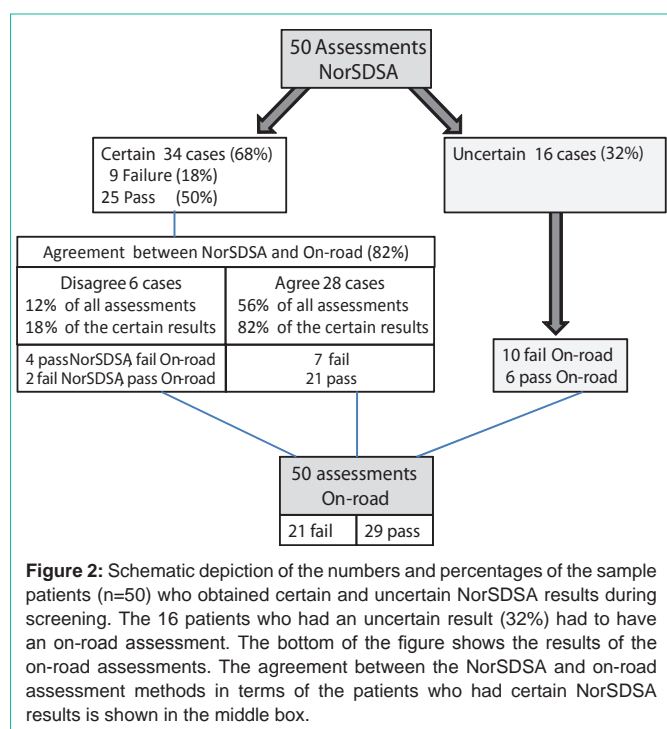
50 Assessments
NorSDSA

Certain 34 cases (68%)
9 Failure (18%)
25 Pass (50%)

Uncertain 16 cases (32%)

Agreement between NorSDSA and On-road (82%)

Disagree 6 cases
12% of all assessments
18% of the certain results

Agree 28 cases
56% of all assessments
82% of the certain results

4 pass NorSDSA, fail On-road
2 fail NorSDSA, pass On-road

7 fail
21 pass

10 fail On-road
6 pass On-road

50 assessments
On-road

21 fail | 29 pass

**Figure 2:** Schematic depiction of the numbers and percentages of the sample patients (n=50) who obtained certain and uncertain NorSDSA results during screening. The 16 patients who had an uncertain result (32%) had to have an on-road assessment. The bottom of the figure shows the results of the on-road assessments. The agreement between the NorSDSA and on-road assessment methods in terms of the patients who had certain NorSDSA results is shown in the middle box.